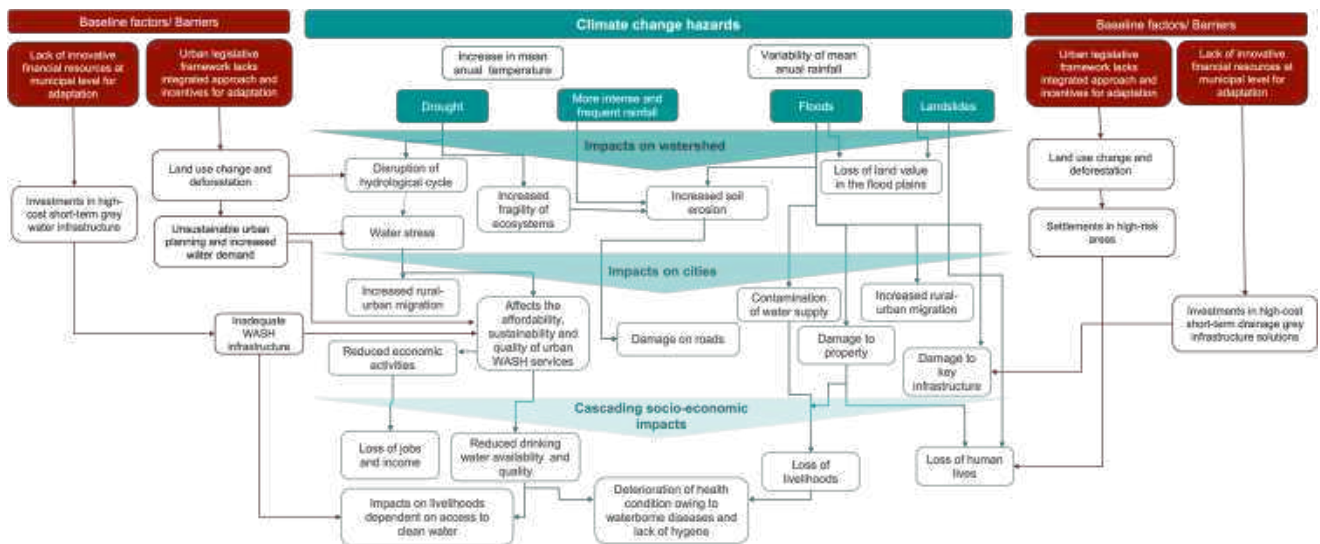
Baseline factors/ Barriers

Lack of innovative financial resources at municipal level for adaptation

Urban legislative framework lacks integrated approach and incentives for adaptation

Climate change hazards

Increase in mean anual temperature

Variability of mean anual rainfall

Drought

More intense and frequent rainfall

Floods

Landslides

Baseline factors/ Barriers

Urban legislative framework lacks integrated approach and incentives for adaptation

Lack of innovative financial resources at municipal level for adaptation

Impacts on watershed

Land use change and deforestation

Disruption of hydrological cycle

Increased fragility of ecosystems

Increased soil erosion

Loss of land value in the flood plains

Land use change and deforestation

Investments in high-cost short-term grey water infrastructure

Unsustainable urban planning and increased water demand

Water stress

Settlements in high-risk areas

Impacts on cities

Increased rural-urban migration

Affects the affordability, sustainability and quality of urban WASH services

Contamination of water supply

Increased rural-urban migration

Investments in high-cost short-term drainage grey infrastructure solutions

Inadequate WASH infrastructure

Damage on roads

Damage to property

Reduced economic activities

Damage to key infrastructure

Cascading socio-economic impacts

Loss of jobs and income

Reduced drinking water availability and quality

Loss of livelihoods

Loss of human lives

Impacts on livelihoods dependent on access to clean water

Deterioration of health condition owing to waterborne diseases and lack of hygene